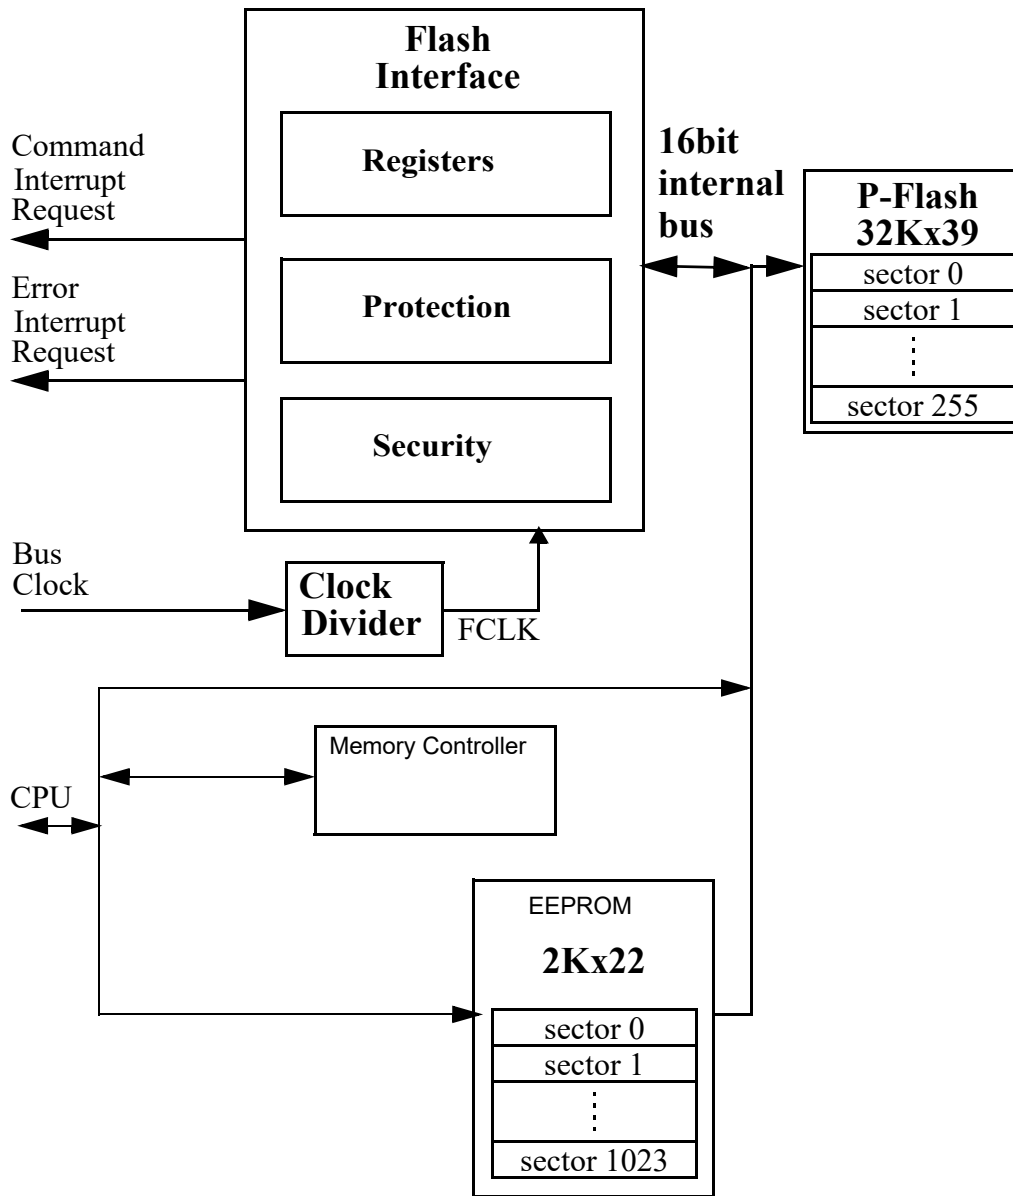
Flash Interface

Registers

Protection

Security

Command Interrupt Request

Error Interrupt Request

16bit internal bus

P-Flash 32Kx39

sector 0
sector 1
sector 255

Bus Clock

Clock Divider

FCLK

Memory Controller

CPU

EEPROM

2Kx22

sector 0
sector 1
sector 1023